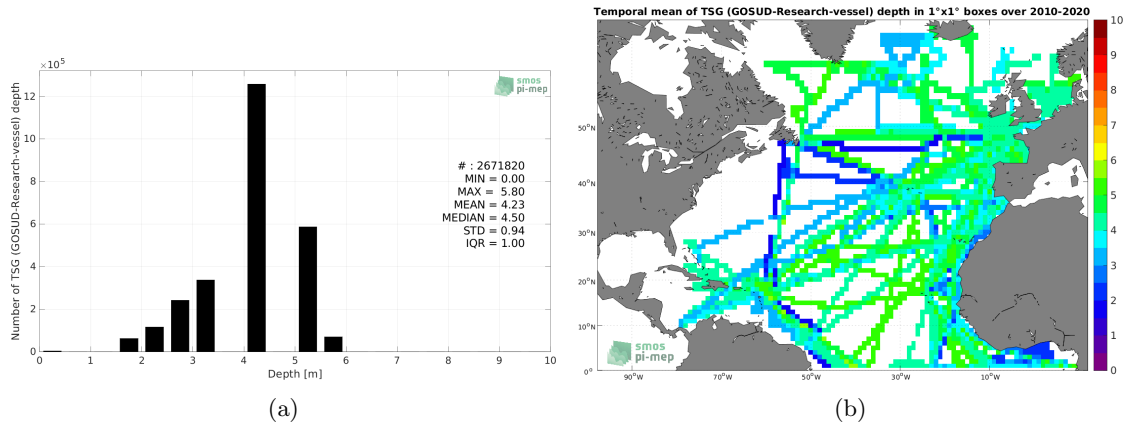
$\times 10^5$

smos pi-mep

# : 2671820
MIN = 0.00
MAX = 5.80
MEAN = 4.23
MEDIAN = 4.50
STD = 0.94
IQR = 1.00

Number of TSG (GOSUD-Research-vessel) depth

12
10
8
6
4
2
0

0 1 2 3 4 5 6 7 8 9 10
Depth [m]

(a)

Temporal mean of TSG (GOSUD-Research-vessel) depth in 1°x1° boxes over 2010-2020

50°N
40°N
30°N
20°N
10°N
0°

90°W 70°W 50°W 30°W 10°W

smos pi-mep

10
9
8
7
6
5
4
3
2
1
0

(b)